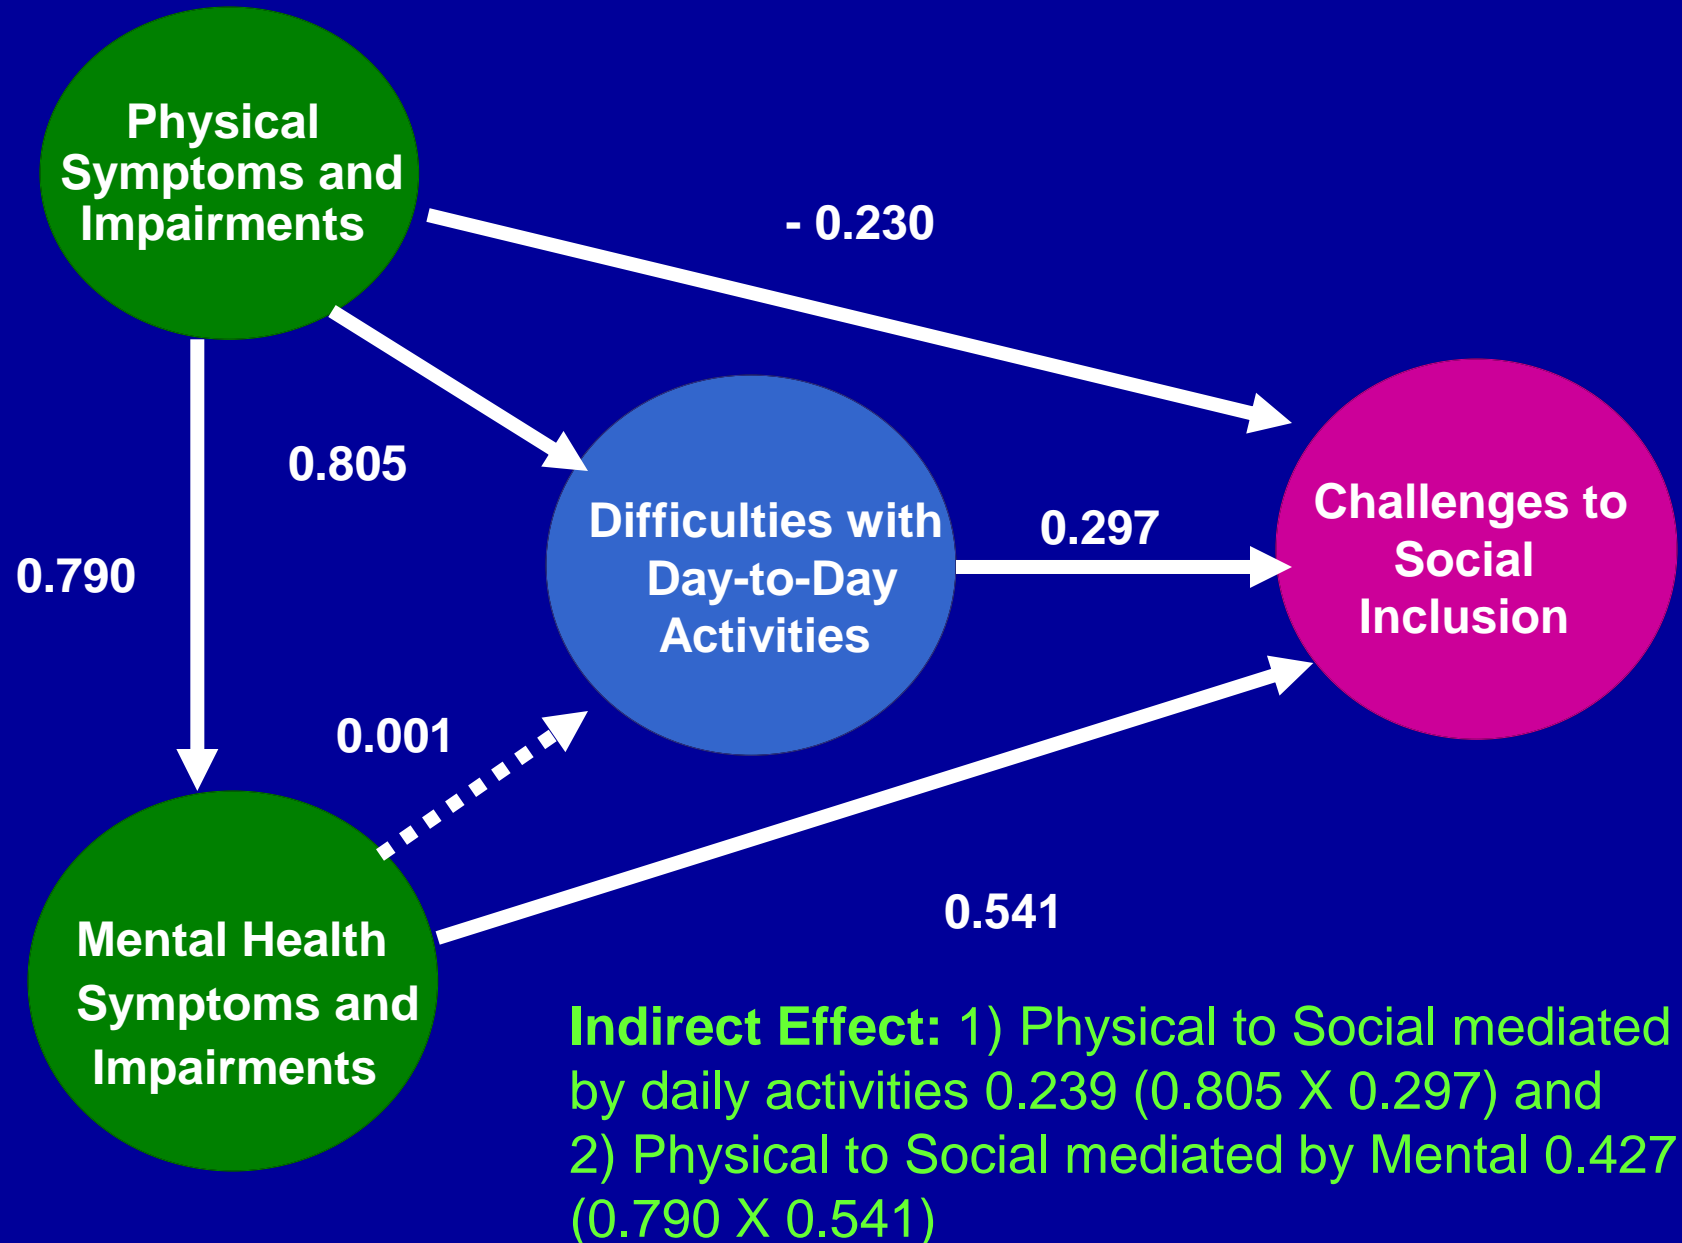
Physical Symptoms and Impairments

- 0.230

0.805

0.790

Difficulties with Day-to-Day Activities

0.297

Challenges to Social Inclusion

0.001

0.541

Mental Health Symptoms and Impairments

**Indirect Effect:** 1) Physical to Social mediated by daily activities 0.239 (0.805 X 0.297) and 2) Physical to Social mediated by Mental 0.427 (0.790 X 0.541)